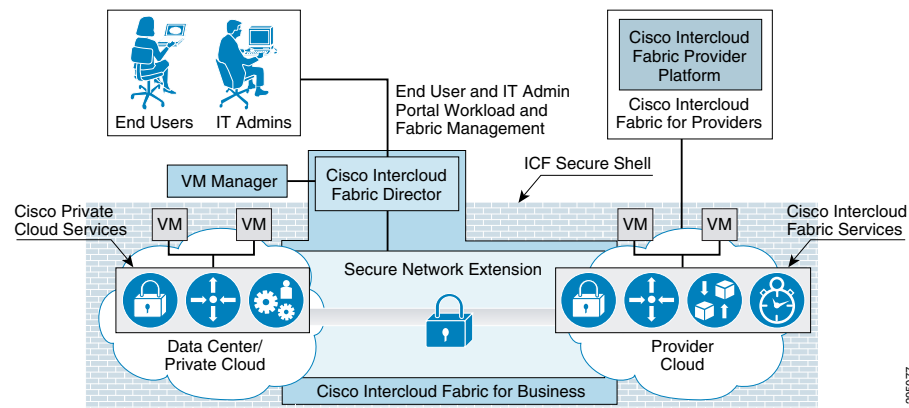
End Users
IT Admins

End User and IT Admin Portal Workload and Fabric Management

Cisco Intercloud Fabric Provider Platform
Cisco Intercloud Fabric for Providers

ICF Secure Shell

VM Manager

Cisco Intercloud Fabric Director

Cisco Private Cloud Services

VM
VM

VM
VM

Cisco Intercloud Fabric Services

Secure Network Extension

Data Center/ Private Cloud

Provider Cloud

Cisco Intercloud Fabric for Business

395077